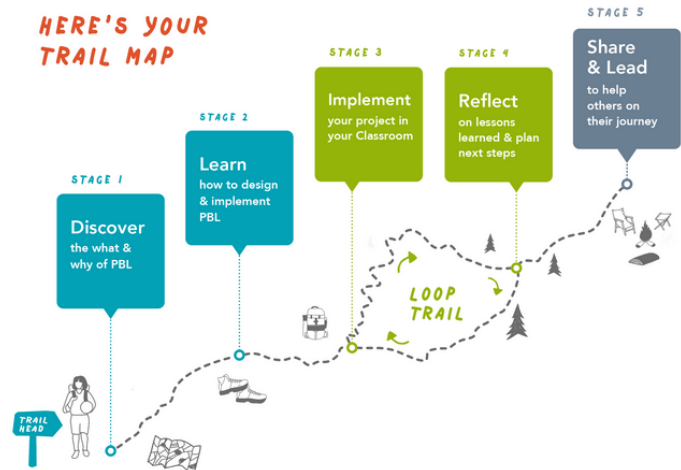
HERE'S YOUR TRAIL MAP

STAGE 1
Discover
the what & why of PBL

STAGE 2
Learn
how to design & implement PBL

STAGE 3
Implement
your project in your Classroom

STAGE 4
Reflect
on lessons learned & plan next steps

STAGE 5
Share & Lead
to help others on their journey

LOOP TRAIL

TRAIL HEAD